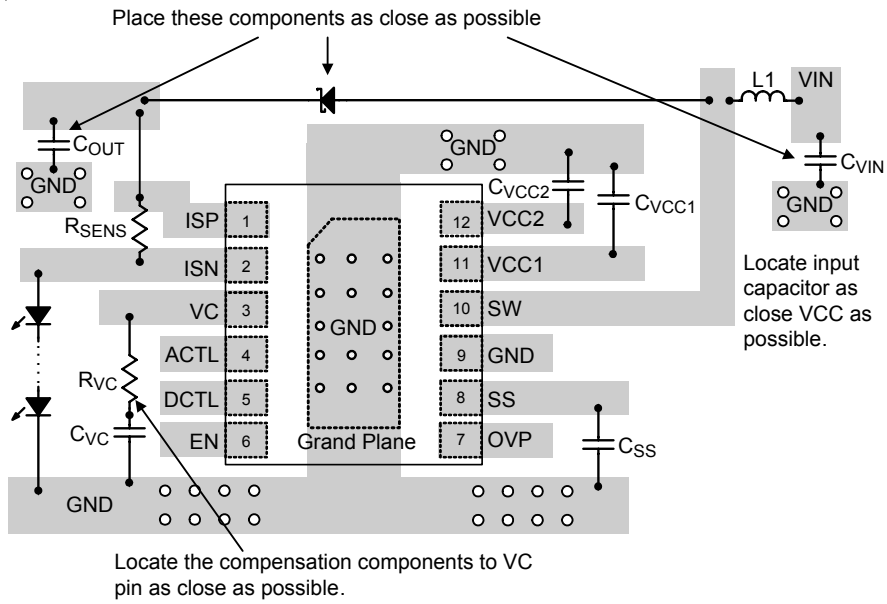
Place these components as close as possible

L1

VIN

$C_{OUT}$

GND

GND

$C_{VCC2}$

$C_{VCC1}$

$C_{VIN}$

GND

$R_{SENS}$

ISP 1

ISN 2

VC 3

ACTL 4

DCTL 5

EN 6

12 VCC2

11 VCC1

10 SW

9 GND

8 SS

7 OVP

GND

Grand Plane

Locate input capacitor as close VCC as possible.

$R_{VC}$

$C_{VC}$

$C_{SS}$

GND

Locate the compensation components to VC pin as close as possible.